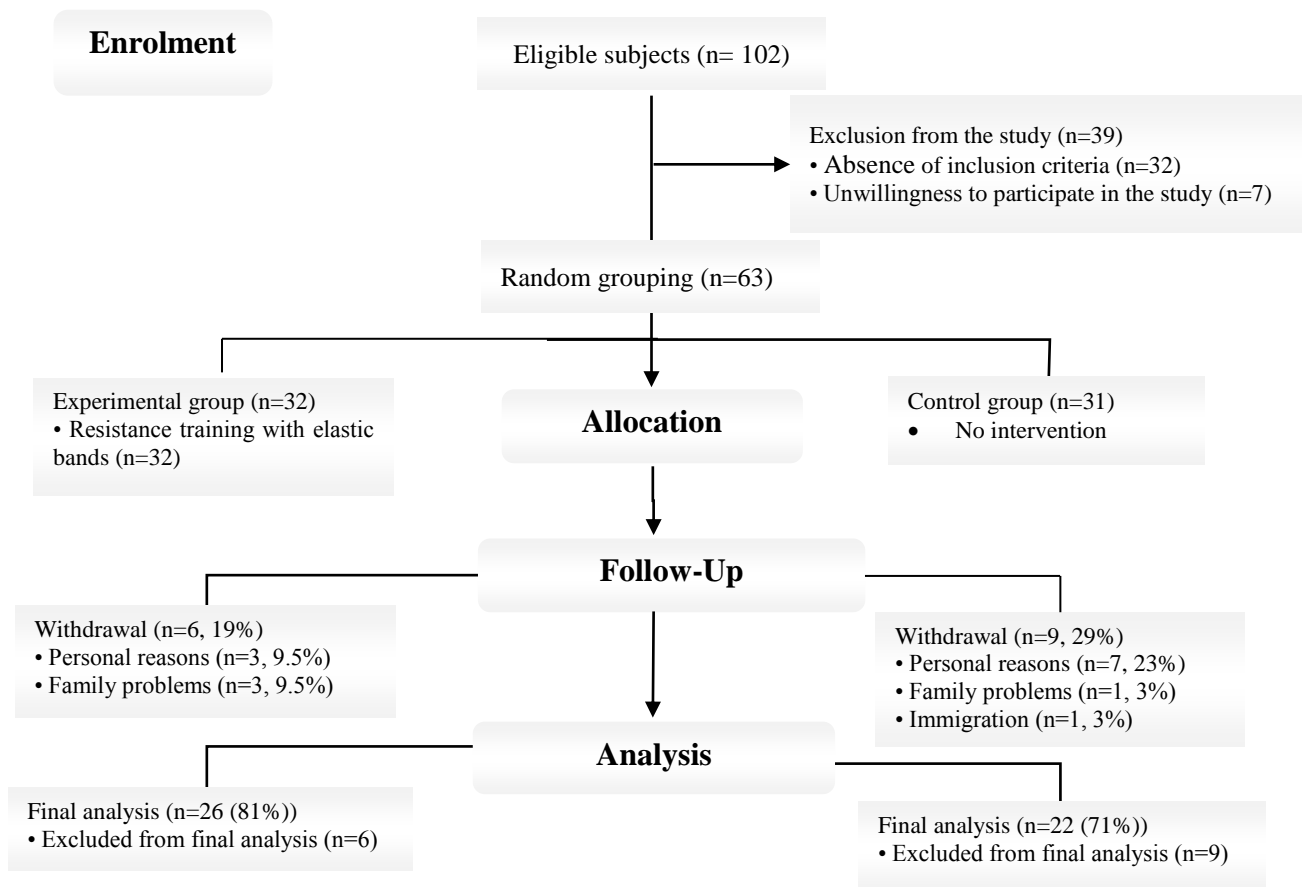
Enrolment

Eligible subjects (n= 102)

Exclusion from the study (n=39)
• Absence of inclusion criteria (n=32)
• Unwillingness to participate in the study (n=7)

Random grouping (n=63)

Experimental group (n=32)
• Resistance training with elastic bands (n=32)

Allocation

Control group (n=31)
• No intervention

Follow-Up

Withdrawal (n=6, 19%)
• Personal reasons (n=3, 9.5%)
• Family problems (n=3, 9.5%)

Withdrawal (n=9, 29%)
• Personal reasons (n=7, 23%)
• Family problems (n=1, 3%)
• Immigration (n=1, 3%)

Analysis

Final analysis (n=26 (81%))
• Excluded from final analysis (n=6)

Final analysis (n=22 (71%))
• Excluded from final analysis (n=9)